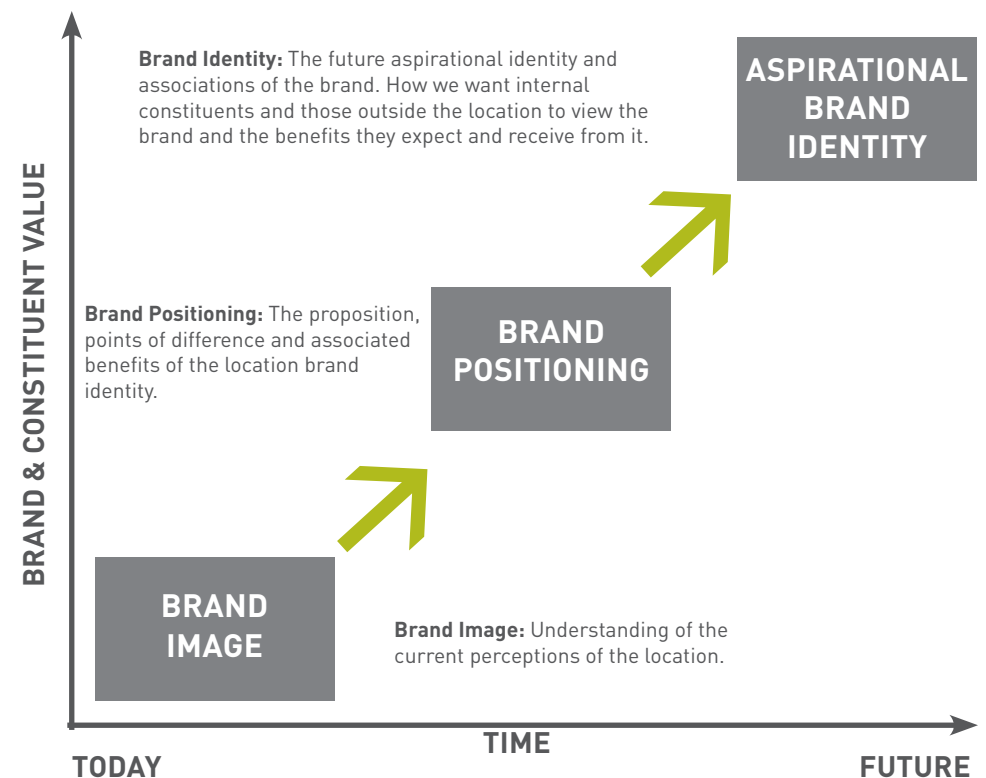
BRAND & CONSTITUENT VALUE

**Brand Identity:** The future aspirational identity and associations of the brand. How we want internal constituents and those outside the location to view the brand and the benefits they expect and receive from it.

ASPIRATIONAL BRAND IDENTITY

**Brand Positioning:** The proposition, points of difference and associated benefits of the location brand identity.

BRAND POSITIONING

BRAND IMAGE

**Brand Image:** Understanding of the current perceptions of the location.

TIME

TODAY

FUTURE